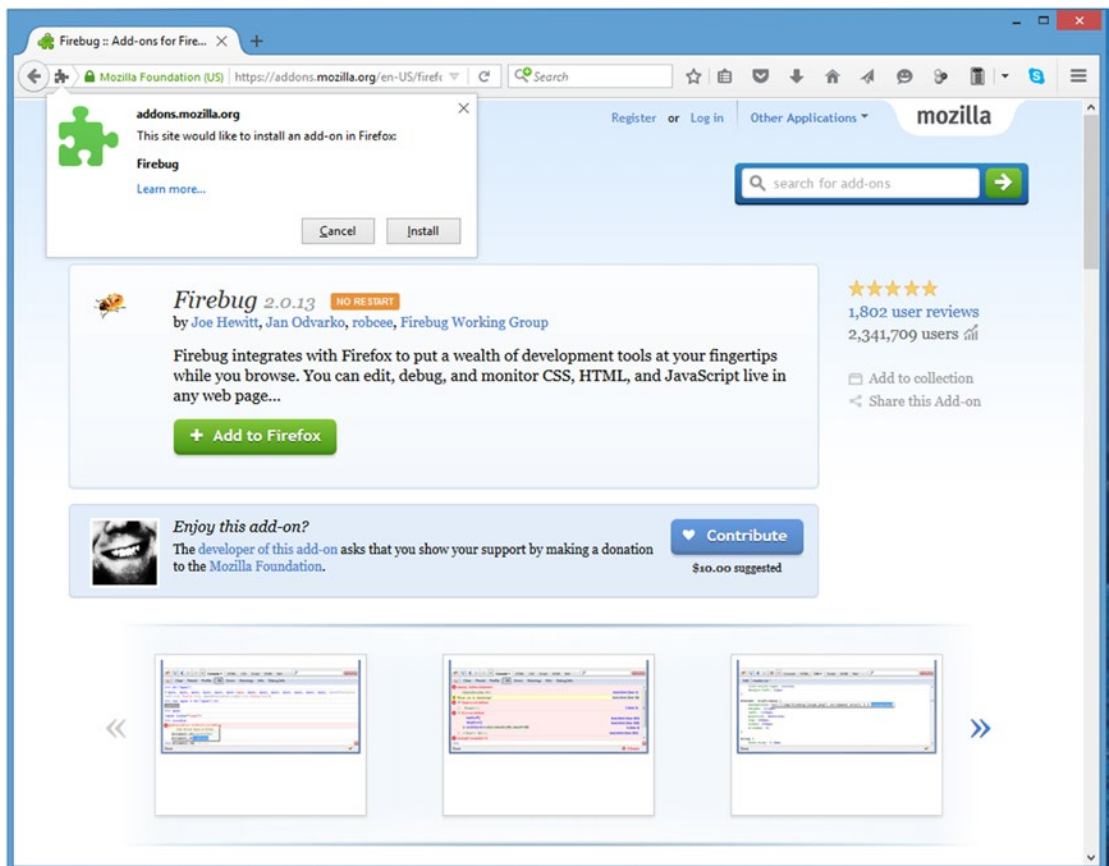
Firebug :: Add-ons for Fire... ×

Mozilla Foundation (US) https://addons.mozilla.org/en-US/firef

Search

addons.mozilla.org

This site would like to install an add-on in Firefox:

Firebug

Learn more...

Cancel

Install

Register or Log in

Other Applications

mozilla

search for add-ons

Firebug 2.0.13 NO RESTART

by Joe Hewitt, Jan Odvarko, robcee, Firebug Working Group

Firebug integrates with Firefox to put a wealth of development tools at your fingertips while you browse. You can edit, debug, and monitor CSS, HTML, and JavaScript live in any web page...

+ Add to Firefox

1,802 user reviews

2,341,709 users

Add to collection

Share this Add-on

Enjoy this add-on?

The developer of this add-on asks that you show your support by making a donation to the Mozilla Foundation.

Contribute

$10.00 suggested

«

»